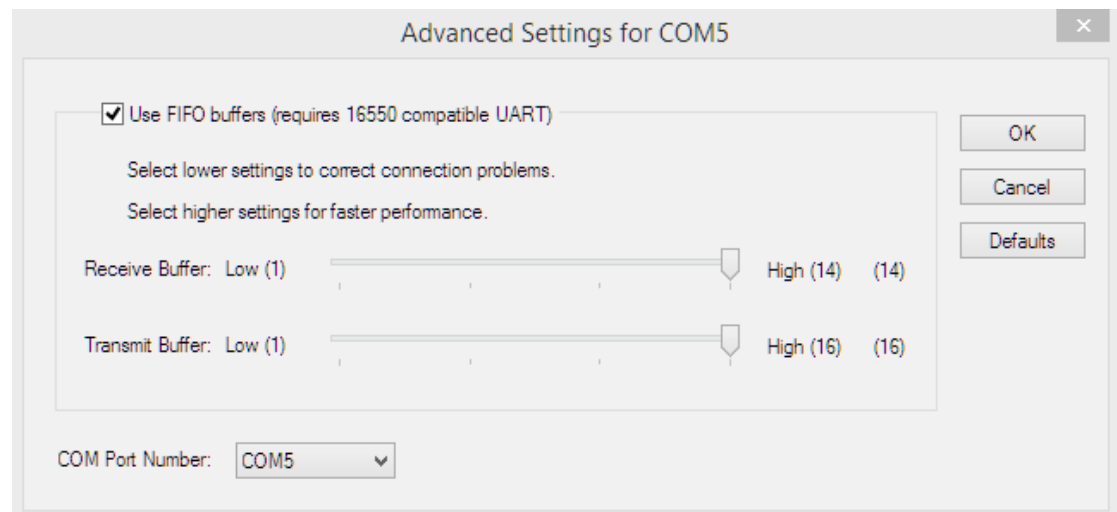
Advanced Settings for COM5

✕

Use FIFO buffers (requires 16550 compatible UART)

Select lower settings to correct connection problems.

Select higher settings for faster performance.

Receive Buffer: Low (1) High (14) (14)

Transmit Buffer: Low (1) High (16) (16)

COM Port Number: COM5

OK

Cancel

Defaults